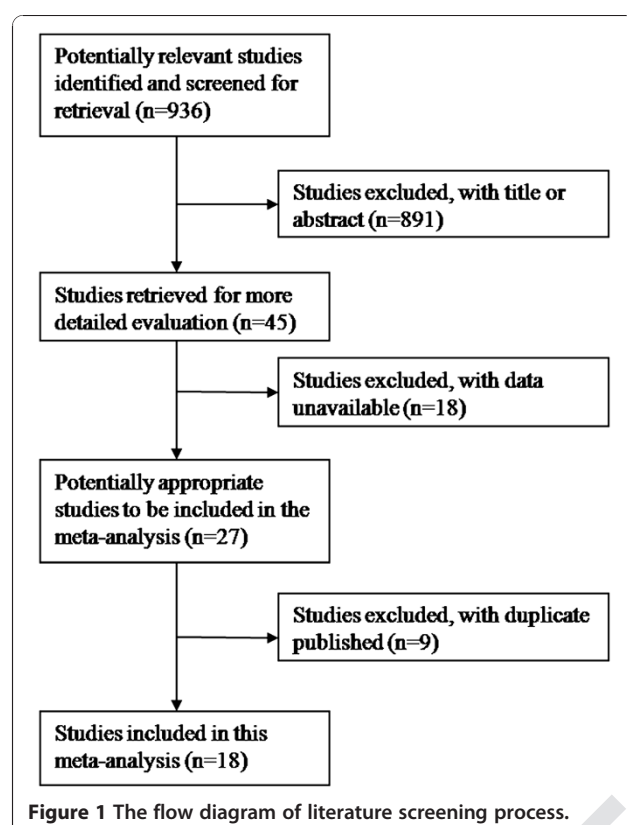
Potentially relevant studies identified and screened for retrieval (n=936)

Studies excluded, with title or abstract (n=891)

Studies retrieved for more detailed evaluation (n=45)

Studies excluded, with data unavailable (n=18)

Potentially appropriate studies to be included in the meta-analysis (n=27)

Studies excluded, with duplicate published (n=9)

Studies included in this meta-analysis (n=18)

Figure 1 The flow diagram of literature screening process.